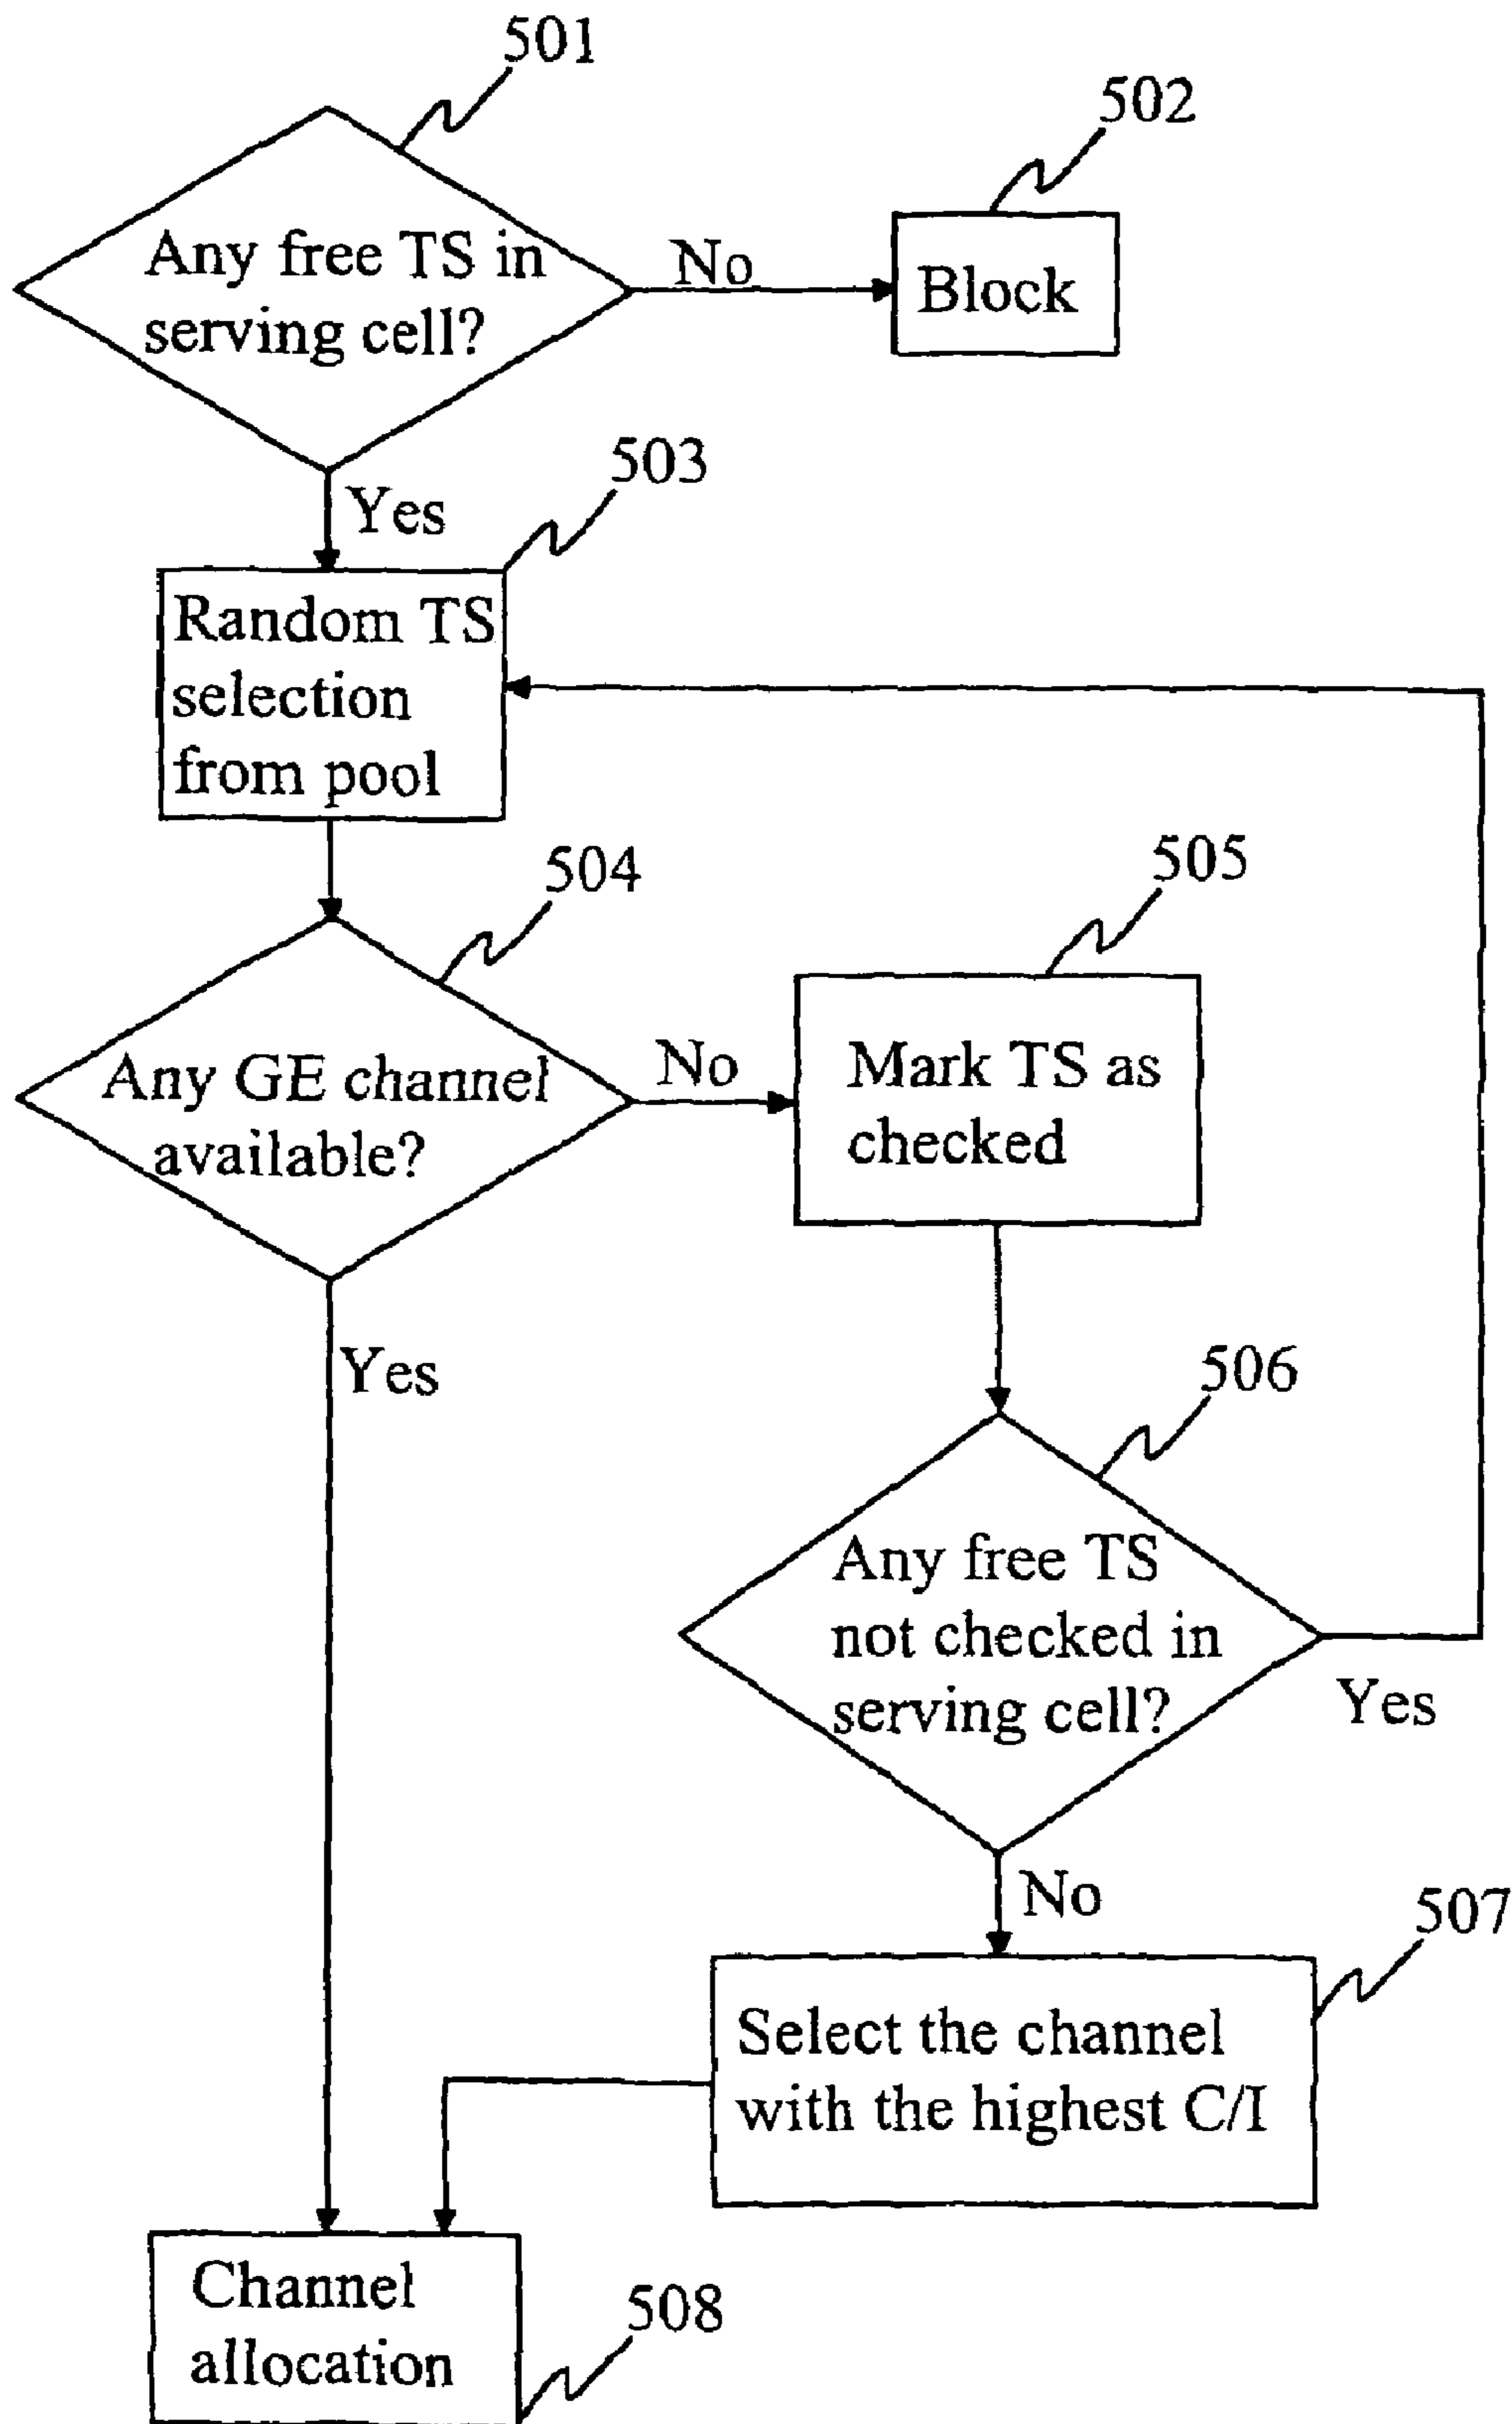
501

Any free TS in serving cell?

No

502

Block

Yes

503

Random TS selection from pool

504

Any GE channel available?

No

505

Mark TS as checked

Yes

506

Any free TS not checked in serving cell?

Yes

No

507

Select the channel with the highest C/I

Channel allocation

508